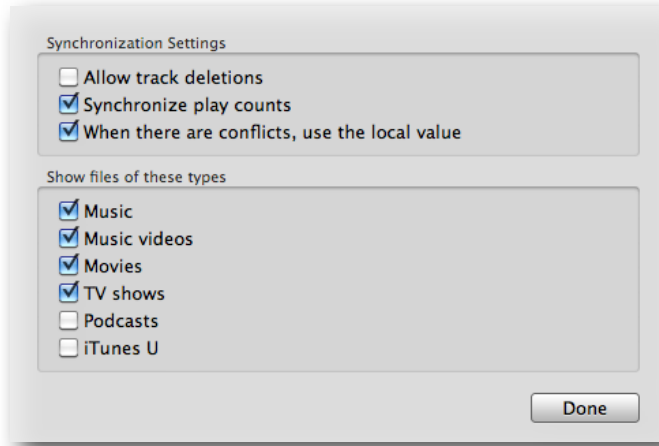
Synchronization Settings

Allow track deletions
Synchronize play counts
When there are conflicts, use the local value

Show files of these types

Music
Music videos
Movies
TV shows
Podcasts
iTunes U

Done